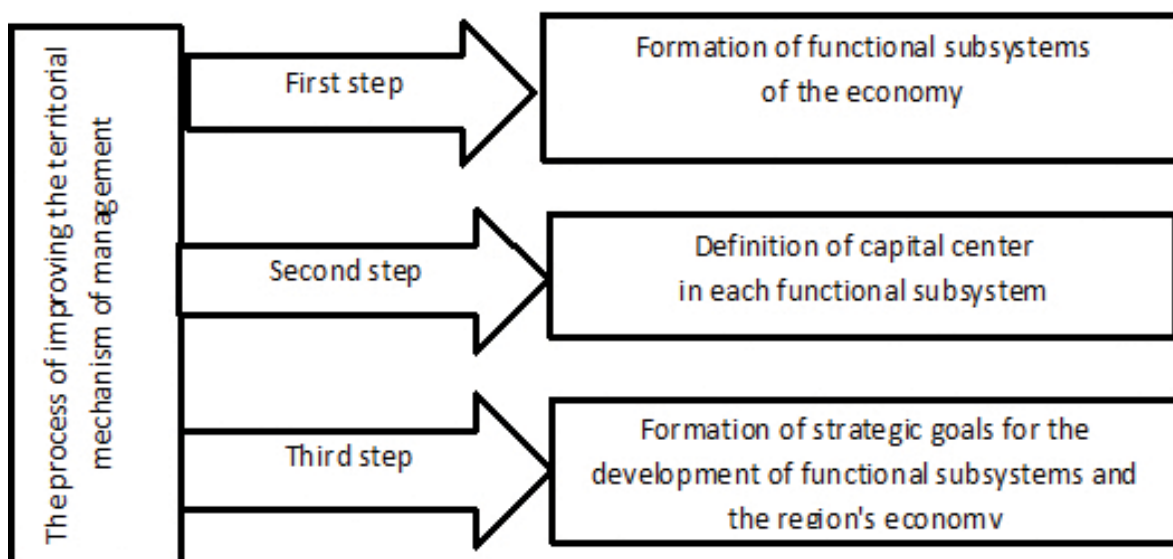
The process of improving the territorial mechanism of management

First step

Formation of functional subsystems of the economy

Second step

Definition of capital center in each functional subsystem

Third step

Formation of strategic goals for the development of functional subsystems and the region's economy